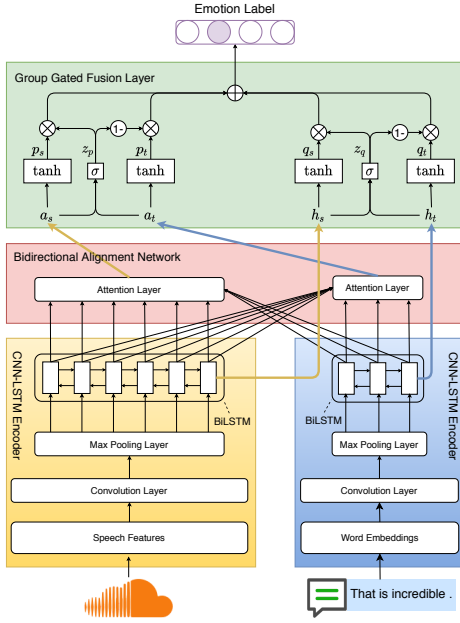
Emotion Label

Group Gated Fusion Layer

$p_s$ $z_p$ $p_t$ $q_s$ $z_q$ $q_t$

1- 1-

tanh $\sigma$ tanh tanh $\sigma$ tanh

$a_s$ $a_t$ $h_s$ $h_t$

Bidirectional Alignment Network

Attention Layer

Attention Layer

CNN-LSTM Encoder

BiLSTM

Max Pooling Layer

Convolution Layer

Speech Features

CNN-LSTM Encoder

BiLSTM

Max Pooling Layer

Convolution Layer

Word Embeddings

That is incredible .